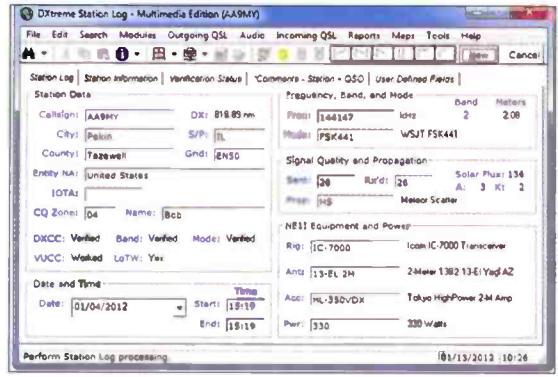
DXtreme Station Log - Multimedia Edition (AA9MY)

File Edit Search Modules Outgoing QSL Audio Incoming QSL Reports Maps Tools Help

New Cancel

Station Log | Station Information | Verification Status | Comments - Station - QSO | User Defined Fields

Station Data

Callsign: AA9MY DX: 818.89 nm

City: Pekin S/P: IL

County: Tazewell Grid: EN50

Entity NA: United States

IOTA:

CQ Zone: 04 Name: Bob

DXCC: Verified Band: Verified Mode: Verified

VUCC: Worked LoTW: Yes

Date and Time

Date: 01/04/2012 Time Start: 15:19

End: 15:19

Frequency, Band, and Mode

Band Meters

Freq: 144147 kHz 2 2.08

Mode: FSK441 WSJT FSK441

Signal Quality and Propagation

Sent: 26 Rcv'd: 26 Solar Flux: 134

A: 3 K: 2

Prop: MS Meteor Scatter

NE1I Equipment and Power

Rig: IC-7000 Icom IC-7000 Transceiver

Ant: 13-EL 2M 2-Meter 1382 13-El Yagi AZ

Acc: HL-350VDX Tokyo HighPower 2-M Amp

Pwr: 330 330 Watts

Perform Station Log processing 01/13/2012 10:26